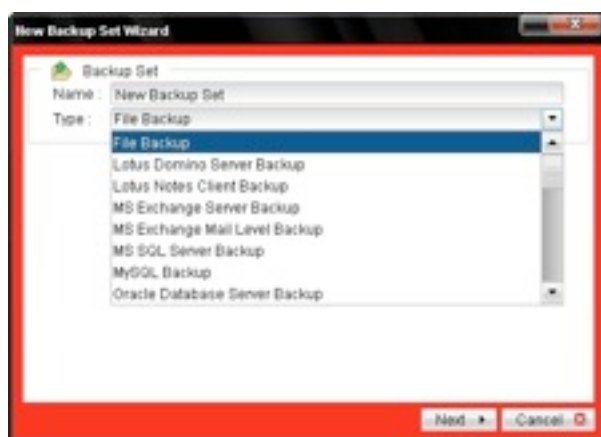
New Backup Set Wizard

Backup Set
Name : New Backup Set
Type : File Backup

File Backup
Lotus Domino Server Backup
Lotus Notes Client Backup
MS Exchange Server Backup
MS Exchange Mail Level Backup
MS SQL Server Backup
MySQL Backup
Oracle Database Server Backup

Next
Cancel